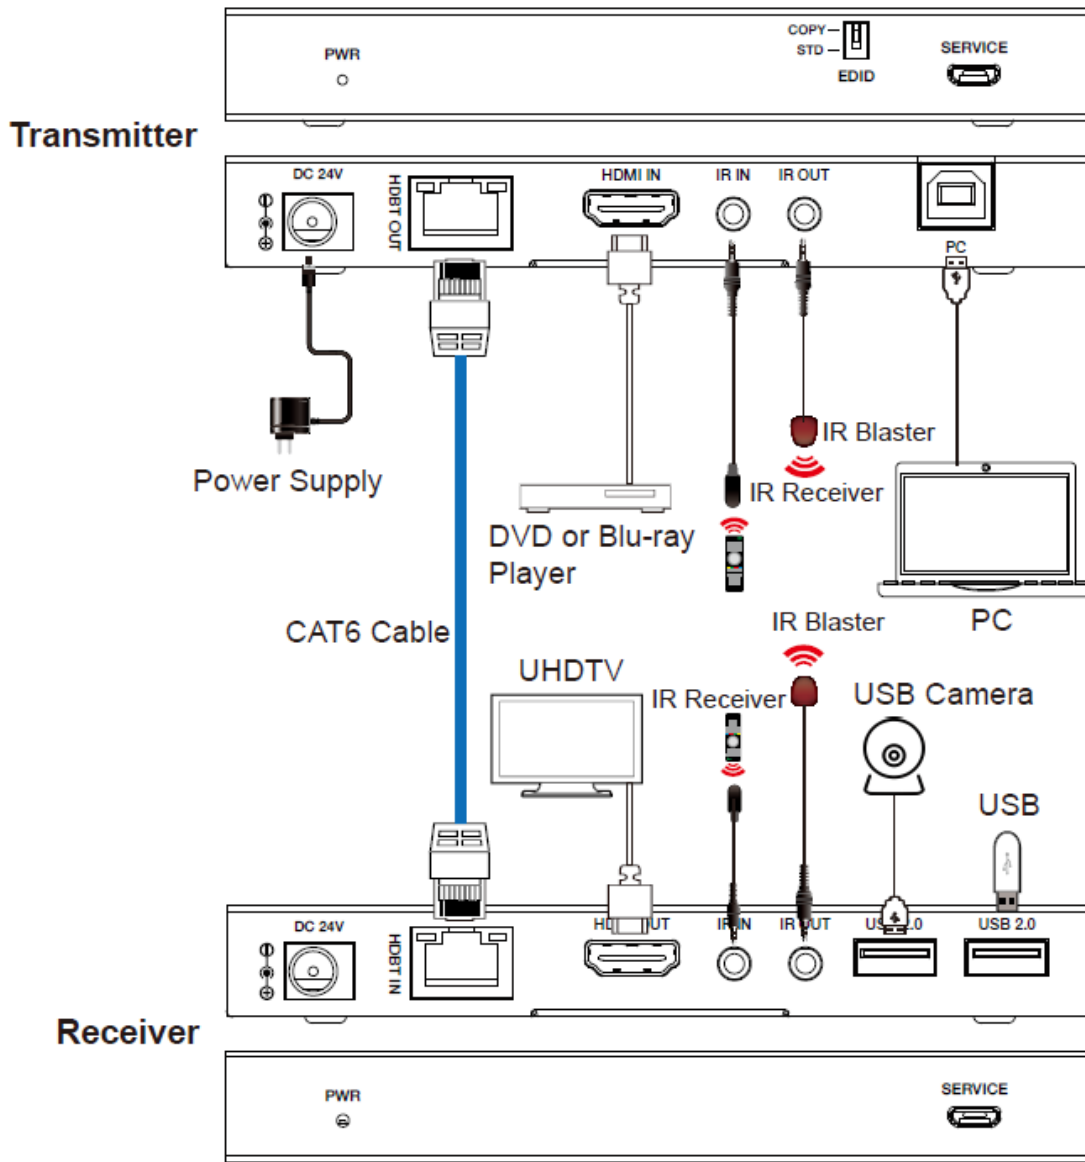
PWR

COPY
STD
EDID

SERVICE

Transmitter

DC 24V

HDBT OUT

HDMI IN

IR IN

IR OUT

PC

IR Blaster

Power Supply

IR Receiver

DVD or Blu-ray Player

PC

CAT6 Cable

IR Blaster

UHDTV

IR Receiver

USB Camera

USB

DC 24V

HDBT IN

H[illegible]UT

IR IN

IR OUT

US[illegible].0

USB 2.0

Receiver

PWR

SERVICE